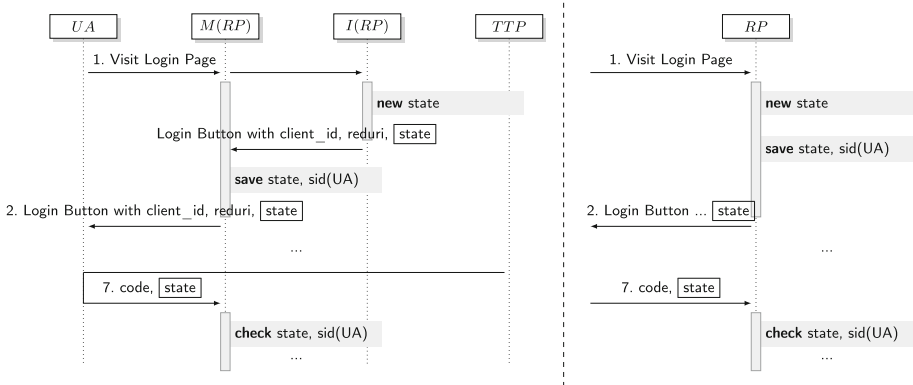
$UA$

$M(RP)$

$I(RP)$

$TTP$

1. Visit Login Page

**new** state

Login Button with client_id, reduri, state

**save** state, sid(UA)

2. Login Button with client_id, reduri, state

...

7. code, state

**check** state, sid(UA)

...

$RP$

1. Visit Login Page

**new** state

**save** state, sid(UA)

2. Login Button ... state

...

7. code, state

**check** state, sid(UA)

...